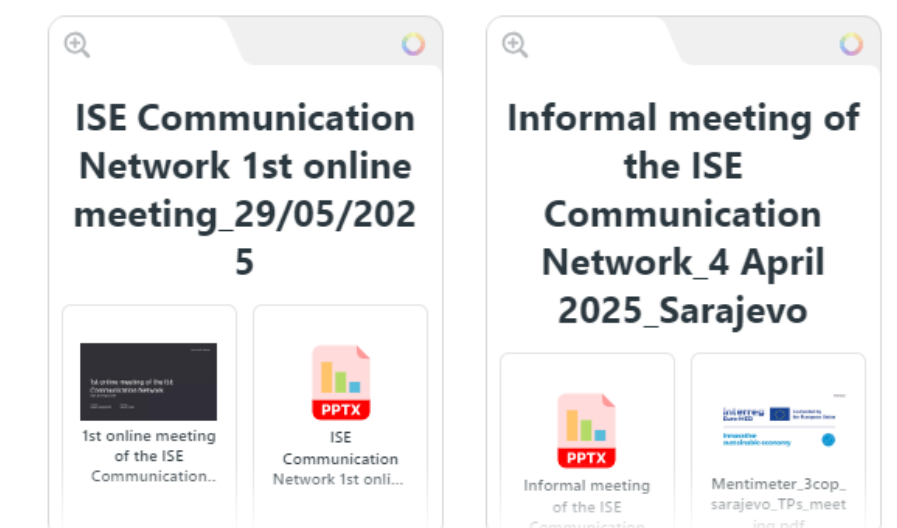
ISE Communication Network 1st online meeting_29/05/2025

1st online meeting of the ISE Communication Network

1st online meeting of the ISE Communication...

PPTX

ISE Communication Network 1st onli...

Informal meeting of the ISE Communication Network_4 April 2025_Sarajevo

PPTX

Informal meeting of the ISE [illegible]

interreg Euro-MED Co-funded by the European Union

Innovative sustainable economy

Mentimeter_3cop_sarajevo_TPs_meeting.pdf